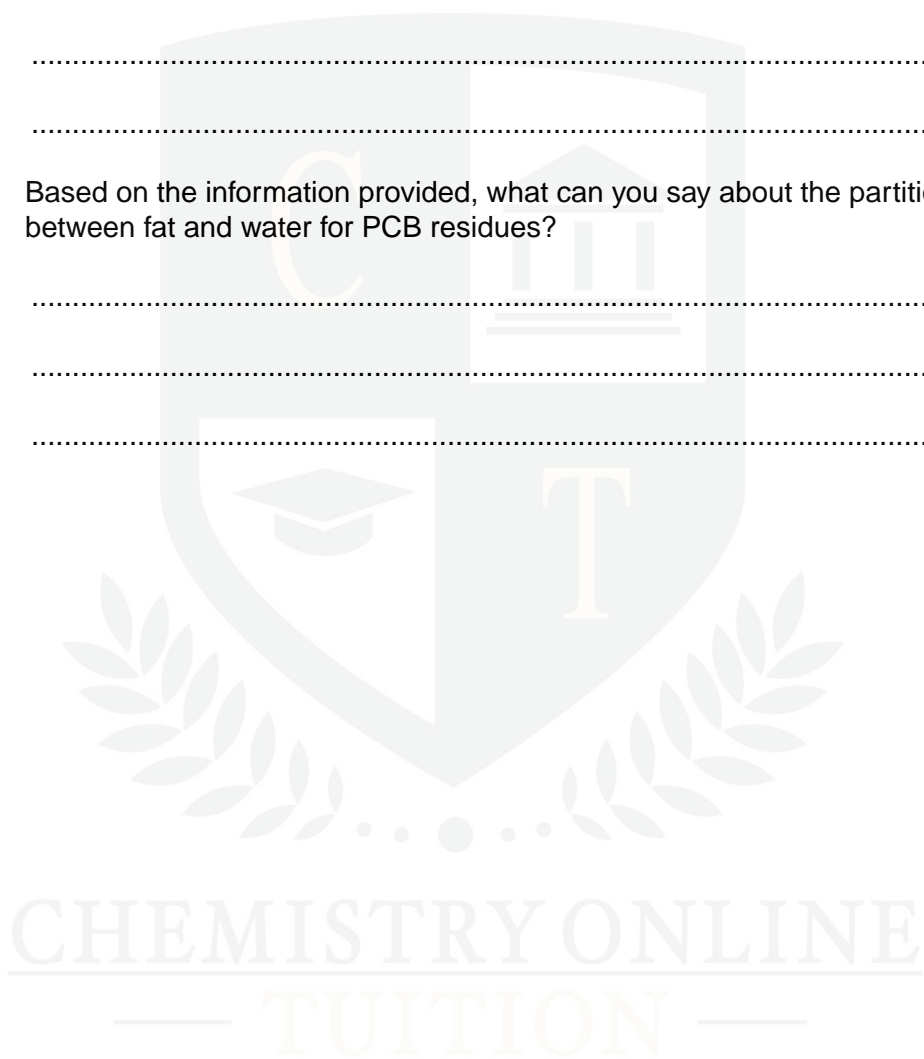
.......................................................................................................................

.......................................................................................................................

Based on the information provided, what can you say about the partiti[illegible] between fat and water for PCB residues?

.......................................................................................................................

.......................................................................................................................

.......................................................................................................................

C T

CHEMISTRY ONLINE

— TUITION —